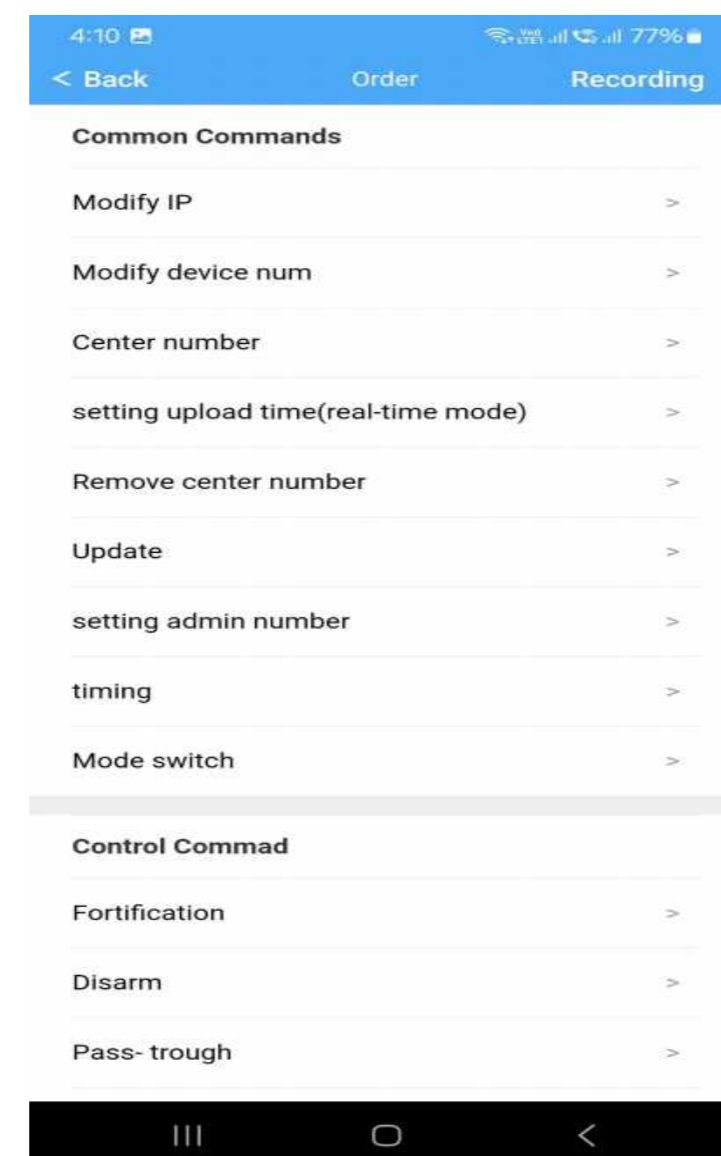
4:10 77%
< Back Order Recording

Common Commands

Modify IP >

Modify device num >

Center number >

setting upload time(real-time mode) >

Remove center number >

Update >

setting admin number >

timing >

Mode switch >

Control Commad

Fortification >

Disarm >

Pass- trough >